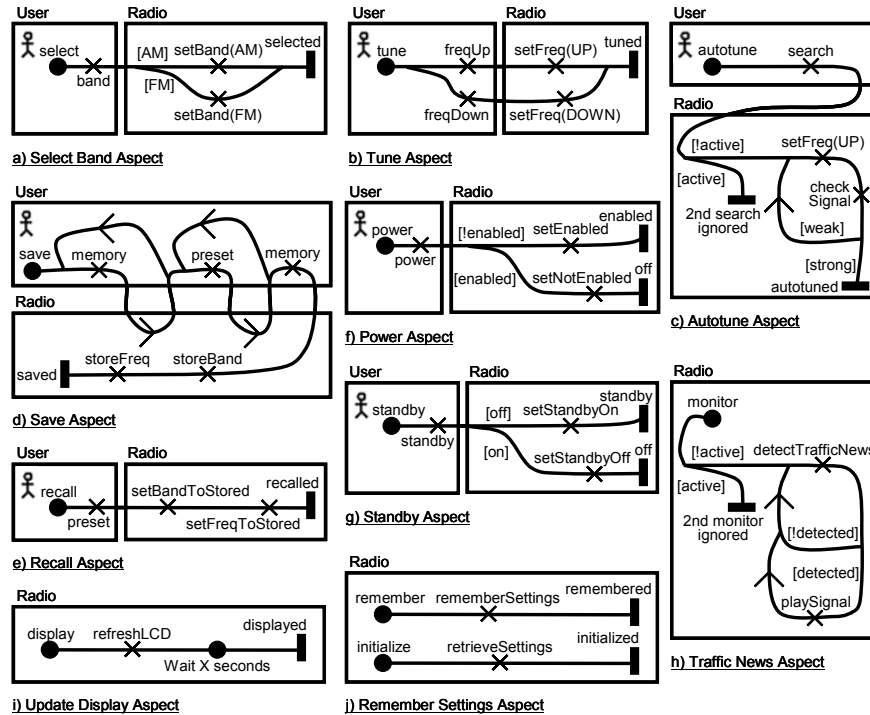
User
select
band
Radio
[AM]
setBand(AM)
selected
[FM]
setBand(FM)
a) Select Band Aspect

User
tune
freqUp
freqDown
Radio
setFreq(UP)
tuned
setFreq(DOWN)
b) Tune Aspect

User
autotune
search
Radio
[!active]
setFreq(UP)
[active]
check Signal
2nd search ignored
[weak]
[strong]
autotuned
c) Autotune Aspect

User
save
memory
preset
memory
Radio
storeFreq
storeBand
saved
d) Save Aspect

User
power
power
Radio
[!enabled]
setEnabled
enabled
[enabled]
setNotEnabled
off
f) Power Aspect

User
standby
standby
Radio
[off]
setStandbyOn
standby
[on]
setStandbyOff
off
g) Standby Aspect

User
recall
preset
Radio
setBandToStored
recalled
setFreqToStored
e) Recall Aspect

Radio
display
refreshLCD
displayed
Wait X seconds
i) Update Display Aspect

Radio
remember
rememberSettings
remembered
initialize
retrieveSettings
initialized
j) Remember Settings Aspect

Radio
monitor
[!active]
detectTrafficNews
[active]
2nd monitor ignored
[!detected]
[detected]
playSignal
h) Traffic News Aspect